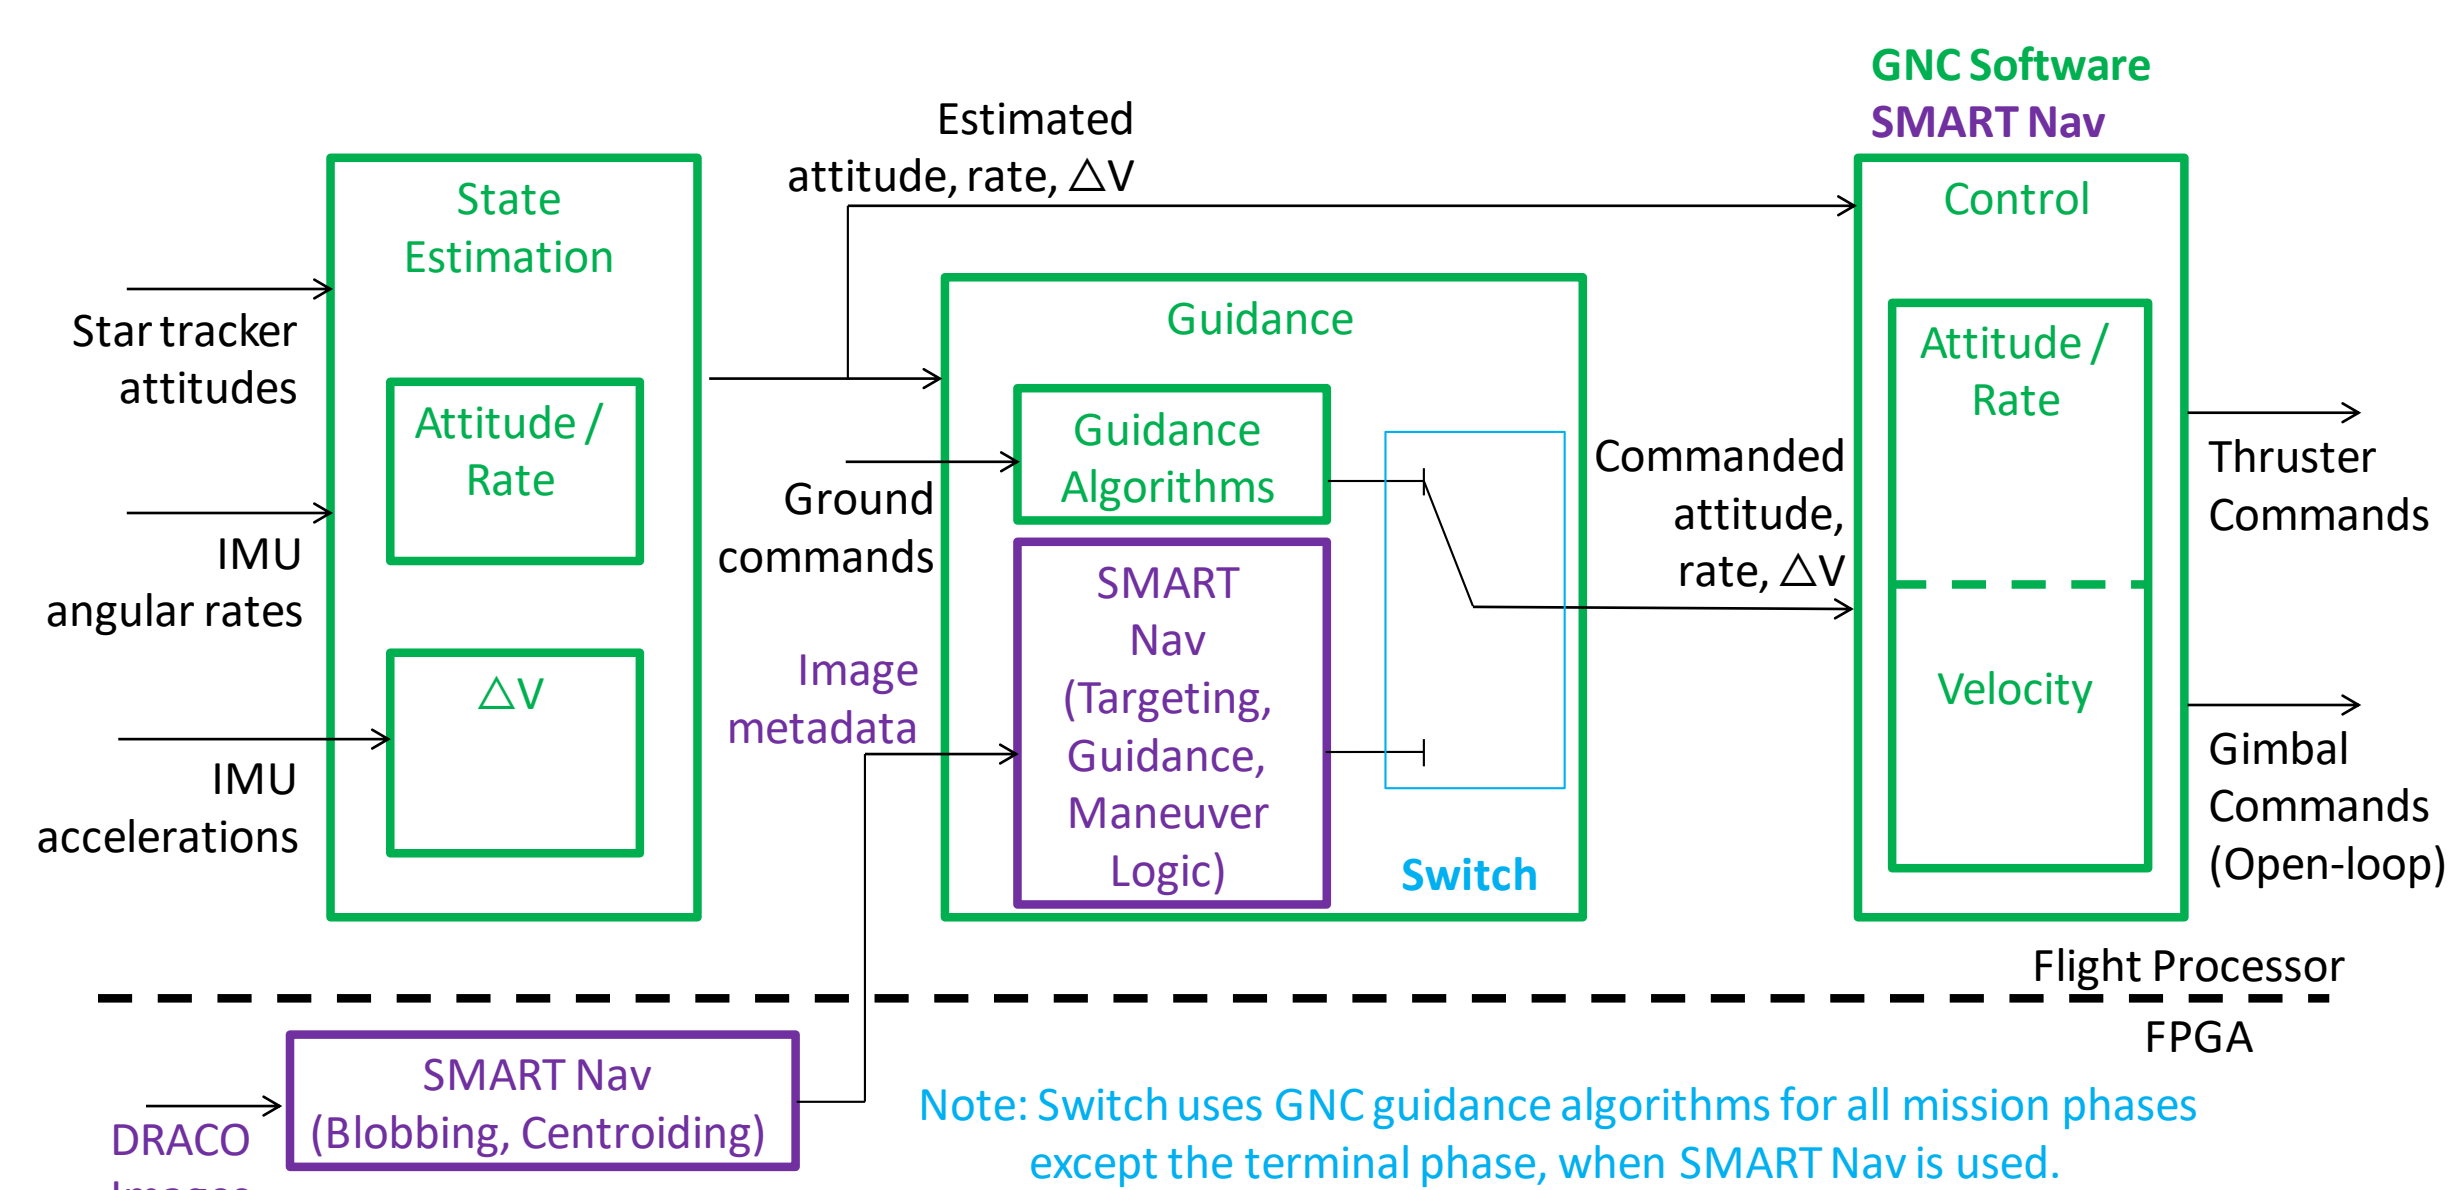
GNC Software
SMART Nav

Estimated attitude, rate, $\triangle$V

State Estimation

Attitude / Rate

$\triangle$V

Star tracker attitudes

IMU angular rates

IMU accelerations

Guidance

Guidance Algorithms

SMART Nav (Targeting, Guidance, Maneuver Logic)

Switch

Ground commands

Image metadata

Commanded attitude, rate, $\triangle$V

Control

Attitude / Rate

Velocity

Thruster Commands

Gimbal Commands (Open-loop)

Flight Processor

FPGA

SMART Nav (Blobbing, Centroiding)

DRACO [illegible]

Note: Switch uses GNC guidance algorithms for all mission phases except the terminal phase, when SMART Nav is used.